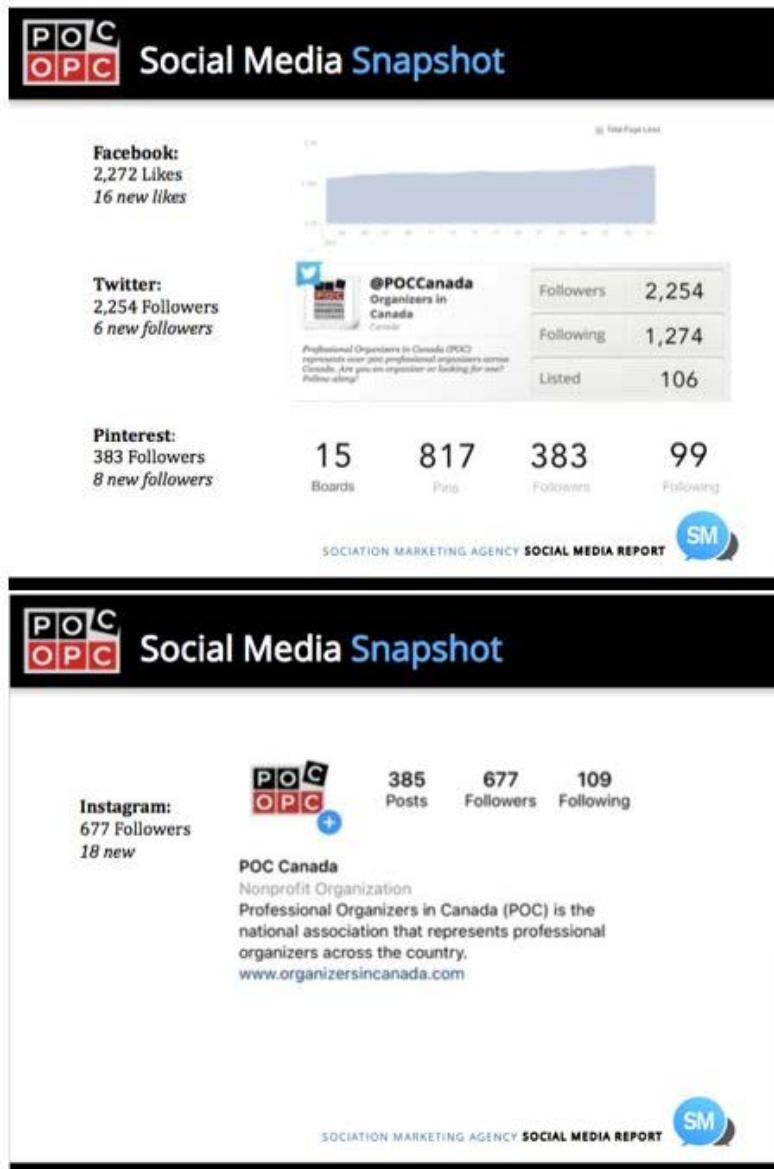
POC OPC Social Media Snapshot

Facebook:
2,272 Likes
*16 new likes*

Total Page Likes

Twitter:
2,254 Followers
*6 new followers*

@POCCanada
Organizers in Canada
Canada

Professional Organizers in Canada (POC) represents over 300 professional organizers across Canada. Are you an organizer or looking for one? Follow along!

| Followers | 2,254 |
|---|---|
| Following | 1,274 |
| Listed | 106 |

Pinterest:
383 Followers
*8 new followers*

15 Boards
817 Pins
383 Followers
99 Following

SOCIATION MARKETING AGENCY SOCIAL MEDIA REPORT SM

POC OPC Social Media Snapshot

Instagram:
677 Followers
*18 new*

POC OPC

385 Posts
677 Followers
109 Following

POC Canada
Nonprofit Organization
Professional Organizers in Canada (POC) is the national association that represents professional organizers across the country.
www.organizersincanada.com

SOCIATION MARKETING AGENCY SOCIAL MEDIA REPORT SM